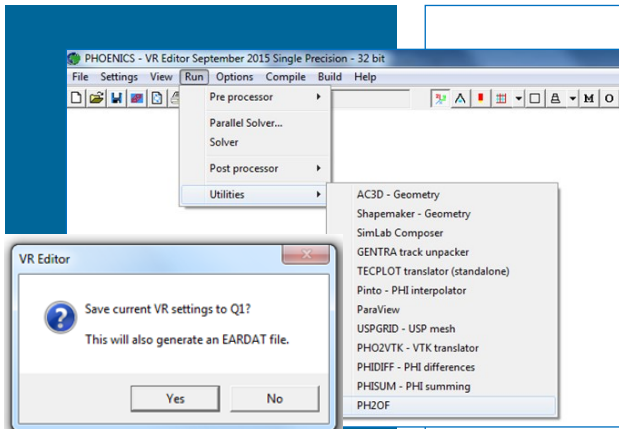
PHOENICS - VR Editor September 2015 Single Precision - 32 bit

File Settings View Run Options Compile Build Help

Pre processor
Parallel Solver...
Solver
Post processor
Utilities

AC3D - Geometry
Shapemaker - Geometry
SimLab Composer
GENTRA track unpacker
TECPLOT translator (standalone)
Pinto - PHI interpolator
ParaView
USPGRID - USP mesh
PHO2VTK - VTK translator
PHIDIFF - PHI differences
PHISUM - PHI summing
PH2OF

M

VR Editor

Save current VR settings to Q1?

This will also generate an EARDAT file.

Yes No